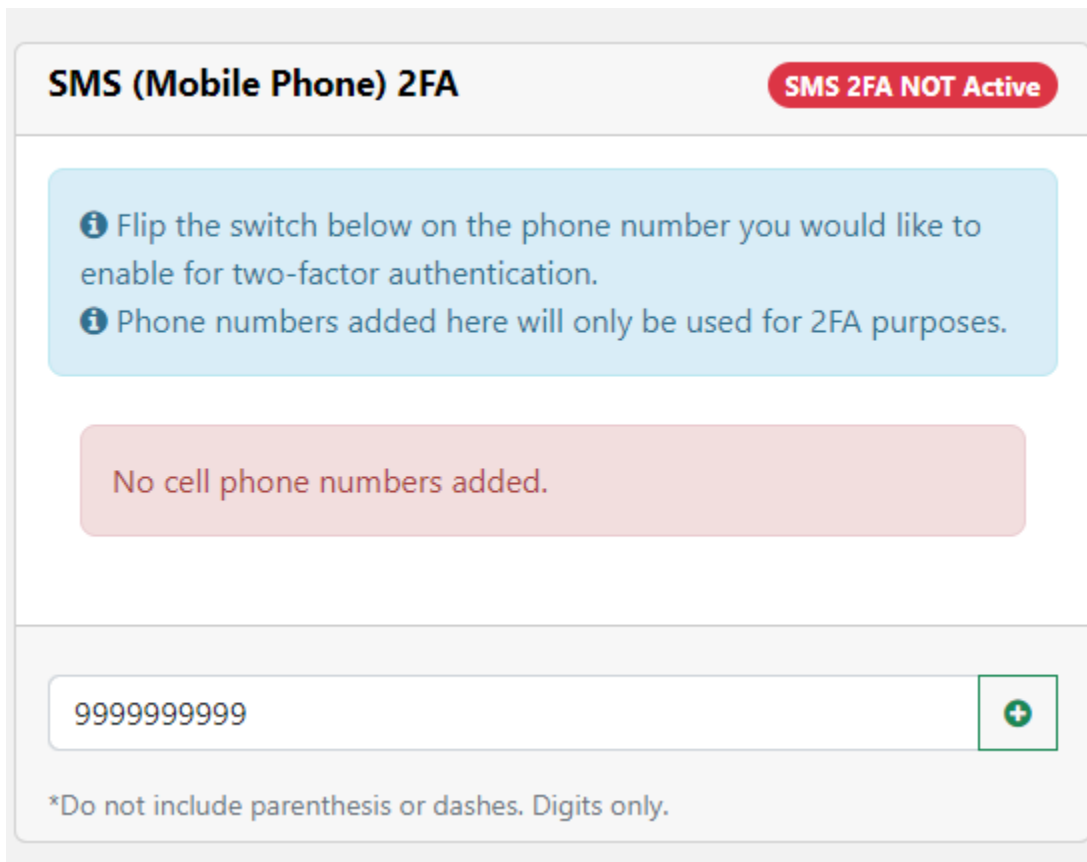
SMS (Mobile Phone) 2FA

SMS 2FA NOT Active

Flip the switch below on the phone number you would like to enable for two-factor authentication.
Phone numbers added here will only be used for 2FA purposes.

No cell phone numbers added.

9999999999

*Do not include parenthesis or dashes. Digits only.